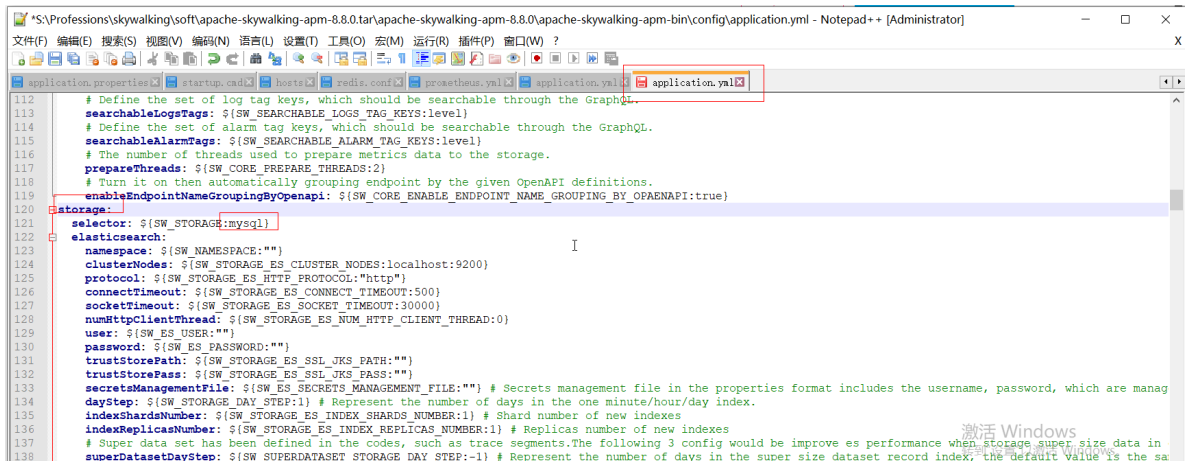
*S:\Professions\skywalking\soft\apache-skywalking-apm-8.8.0.tar\apache-skywalking-apm-8.8.0\apache-skywalking-apm-bin\config\application.yml - Notepad++ [Administrator]

文件(F) 编辑(E) 搜索(S) 视图(V) 编码(N) 语言(L) 设置(T) 工具(O) 宏(M) 运行(R) 插件(P) 窗口(W) ?

application.properties | startup.cmd | hosts | redis.conf | prometheus.yml | application.yml | application.yml

112 # Define the set of log tag keys, which should be searchable through the GraphQL.
113 searchableLogsTags: ${SW_SEARCHABLE_LOGS_TAG_KEYS:level}
114 # Define the set of alarm tag keys, which should be searchable through the GraphQL.
115 searchableAlarmTags: ${SW_SEARCHABLE_ALARM_TAG_KEYS:level}
116 # The number of threads used to prepare metrics data to the storage.
117 prepareThreads: ${SW_CORE_PREPARE_THREADS:2}
118 # Turn it on then automatically grouping endpoint by the given OpenAPI definitions.
119 enableEndpointNameGroupingByOpenapi: ${SW_CORE_ENABLE_ENDPOINT_NAME_GROUPING_BY_OPAENAPI:true}
120 storage:
121 selector: ${SW_STORAGE:mysql}
122 elasticsearch:
123 namespace: ${SW_NAMESPACE:""}
124 clusterNodes: ${SW_STORAGE_ES_CLUSTER_NODES:localhost:9200}
125 protocol: ${SW_STORAGE_ES_HTTP_PROTOCOL:"http"}
126 connectTimeout: ${SW_STORAGE_ES_CONNECT_TIMEOUT:500}
127 socketTimeout: ${SW_STORAGE_ES_SOCKET_TIMEOUT:30000}
128 numHttpClientThread: ${SW_STORAGE_ES_NUM_HTTP_CLIENT_THREAD:0}
129 user: ${SW_ES_USER:""}
130 password: ${SW_ES_PASSWORD:""}
131 trustStorePath: ${SW_STORAGE_ES_SSL_JKS_PATH:""}
132 trustStorePass: ${SW_STORAGE_ES_SSL_JKS_PASS:""}
133 secretsManagementFile: ${SW_ES_SECRETS_MANAGEMENT_FILE:""} # Secrets management file in the properties format includes the username, password, which are manag
134 dayStep: ${SW_STORAGE_DAY_STEP:1} # Represent the number of days in the one minute/hour/day index.
135 indexShardsNumber: ${SW_STORAGE_ES_INDEX_SHARDS_NUMBER:1} # Shard number of new indexes
136 indexReplicasNumber: ${SW_STORAGE_ES_INDEX_REPLICAS_NUMBER:1} # Replicas number of new indexes
137 # Super data set has been defined in the codes, such as trace segments.The following 3 config would be improve es performance when storage super size data in
138 superDatasetDayStep: ${SW_SUPERDATASET_STORAGE_DAY_STEP:-1} # Represent the number of days in the super size dataset record index, the default value is the sa

激活 Windows
转到"设置"以激活 Windows。